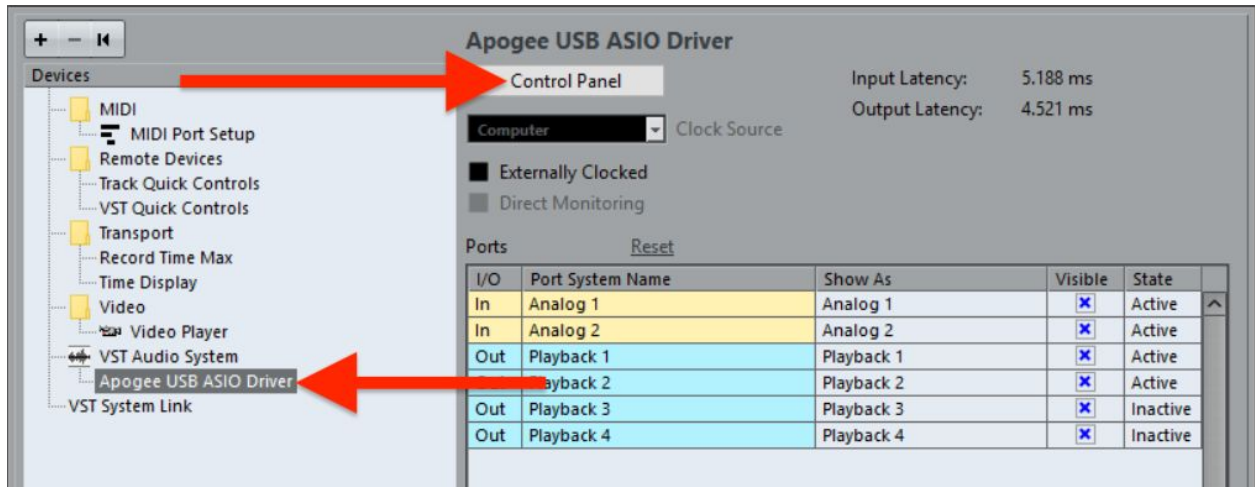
+ − ⏮

Devices

MIDI
MIDI Port Setup
Remote Devices
Track Quick Controls
VST Quick Controls
Transport
Record Time Max
Time Display
Video
Video Player
VST Audio System
Apogee USB ASIO Driver
VST System Link

Apogee USB ASIO Driver

Control Panel

Input Latency: 5.188 ms
Output Latency: 4.521 ms

Computer Clock Source

Externally Clocked
Direct Monitoring

Ports Reset

| I/O | Port System Name | Show As | Visible | State |
|---|---|---|---|---|
| In | Analog 1 | Analog 1 | × | Active |
| In | Analog 2 | Analog 2 | × | Active |
| Out | Playback 1 | Playback 1 | × | Active |
| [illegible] | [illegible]ayback 2 | Playback 2 | × | Active |
| Out | Playback 3 | Playback 3 | × | Inactive |
| Out | Playback 4 | Playback 4 | × | Inactive |